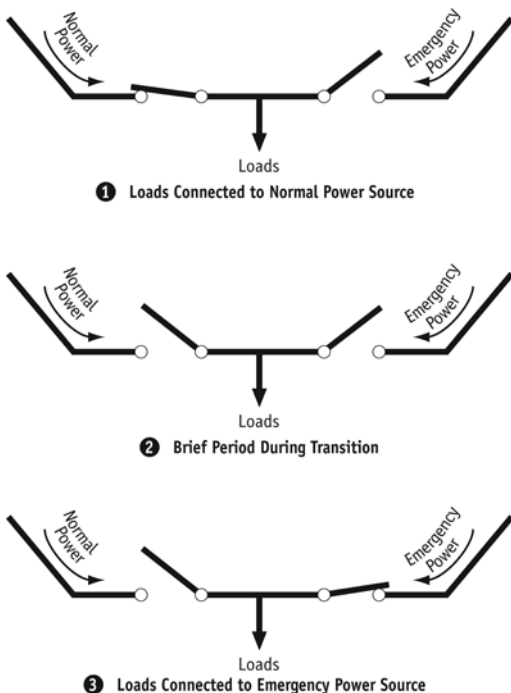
Normal Power

Emergency Power

Loads

❶ Loads Connected to Normal Power Source

Normal Power

Emergency Power

Loads

❷ Brief Period During Transition

Normal Power

Emergency Power

Loads

❸ Loads Connected to Emergency Power Source